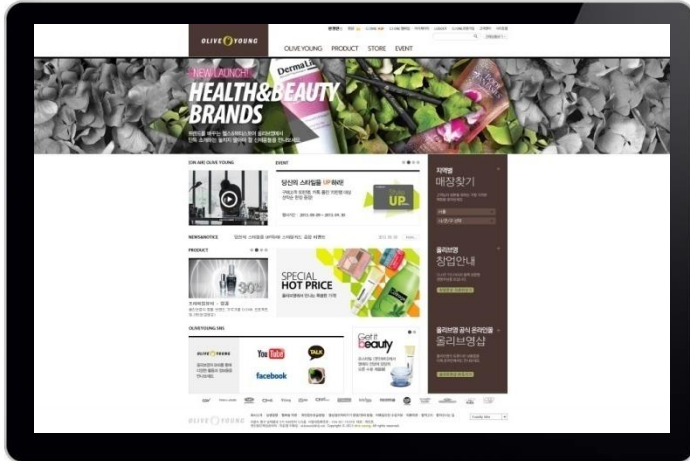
OLIVE YOUNG

OLIVE YOUNG PRODUCT STORE EVENT

NEW LAUNCH!
HEALTH&BEAUTY BRANDS

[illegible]

CJ ON AIR OLIVE YOUNG

EVENT

당신의 스타일을 UP하라!

UP

NEWS&NOTICE

PRODUCT

SPECIAL HOT PRICE

OLIVEYOUNG SNS

OLIVE YOUNG

YouTube

TALK

facebook

Get it Beauty

지역별 매장찾기

올리브영 창업안내

올리브영 공식 온라인몰 올리브영샵

OLIVE YOUNG